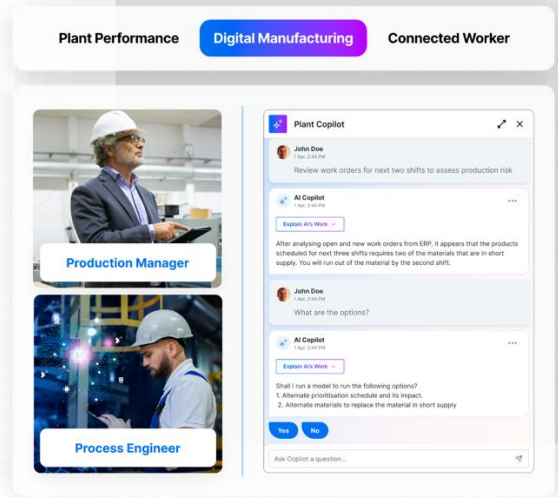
Plant Performance

Digital Manufacturing

Connected Worker

Production Manager

Process Engineer

Plant Copilot

John Doe
1 Apr, 2:44 PM

Review work orders for next two shifts to assess production risk

AI Copilot
1 Apr, 2:44 PM

Explain AI's Work

After analysing open and new work orders from ERP, it appears that the products scheduled for next three shifts requires two of the materials that are in short supply. You will run out of the material by the second shift.

John Doe
1 Apr, 2:44 PM

What are the options?

AI Copilot
1 Apr, 2:44 PM

Explain AI's Work

Shall I run a model to run the following options?
1. Alternate prioritisation schedule and its impact.
2. Alternate materials to replace the material in short supply

Yes

No

Ask Copilot a question...